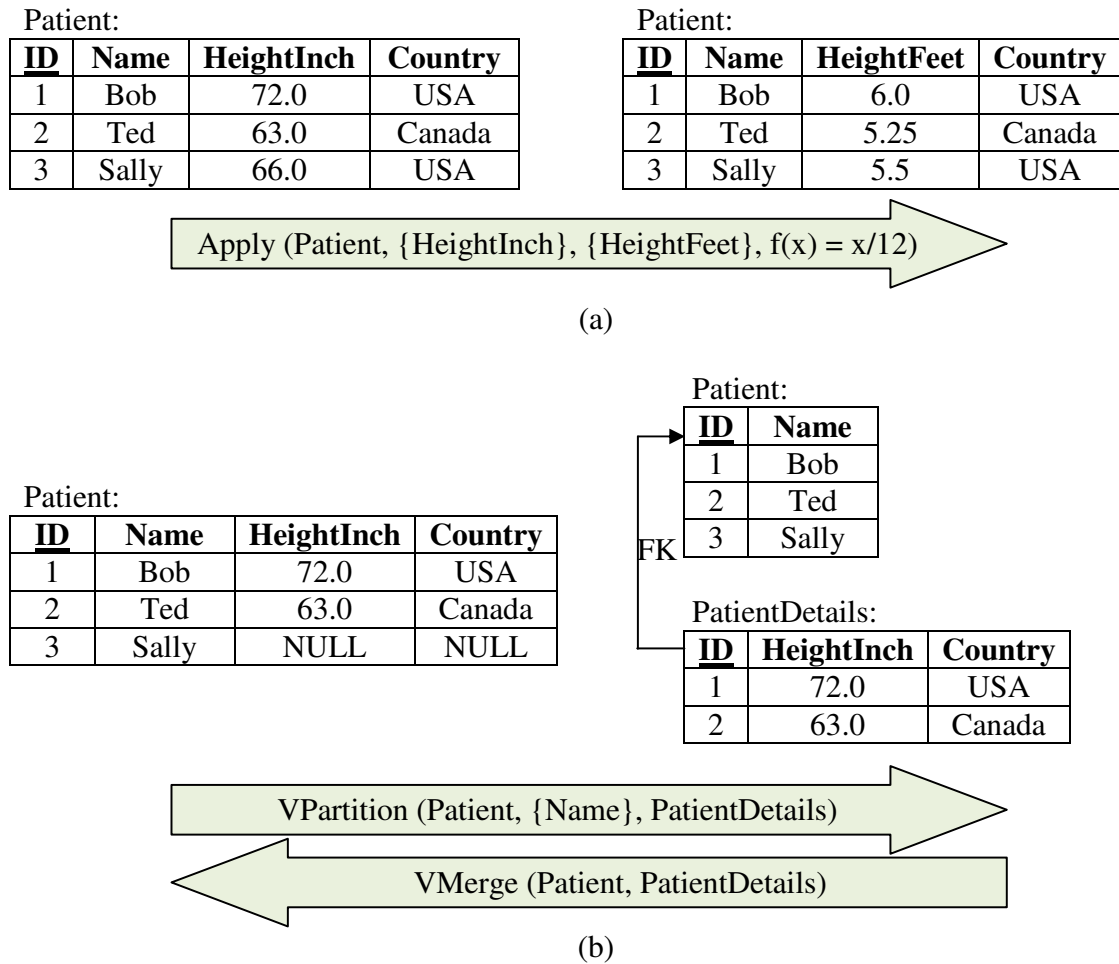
Patient:

| ID | Name | HeightInch | Country |
|---|---|---|---|
| 1 | Bob | 72.0 | USA |
| 2 | Ted | 63.0 | Canada |
| 3 | Sally | 66.0 | USA |

Patient:

| ID | Name | HeightFeet | Country |
|---|---|---|---|
| 1 | Bob | 6.0 | USA |
| 2 | Ted | 5.25 | Canada |
| 3 | Sally | 5.5 | USA |

Apply (Patient, {HeightInch}, {HeightFeet}, f(x) = x/12)

(a)

Patient:

| ID | Name | HeightInch | Country |
|---|---|---|---|
| 1 | Bob | 72.0 | USA |
| 2 | Ted | 63.0 | Canada |
| 3 | Sally | NULL | NULL |

Patient:

| ID | Name |
|---|---|
| 1 | Bob |
| 2 | Ted |
| 3 | Sally |

FK

PatientDetails:

| ID | HeightInch | Country |
|---|---|---|
| 1 | 72.0 | USA |
| 2 | 63.0 | Canada |

VPartition (Patient, {Name}, PatientDetails)

VMerge (Patient, PatientDetails)

(b)